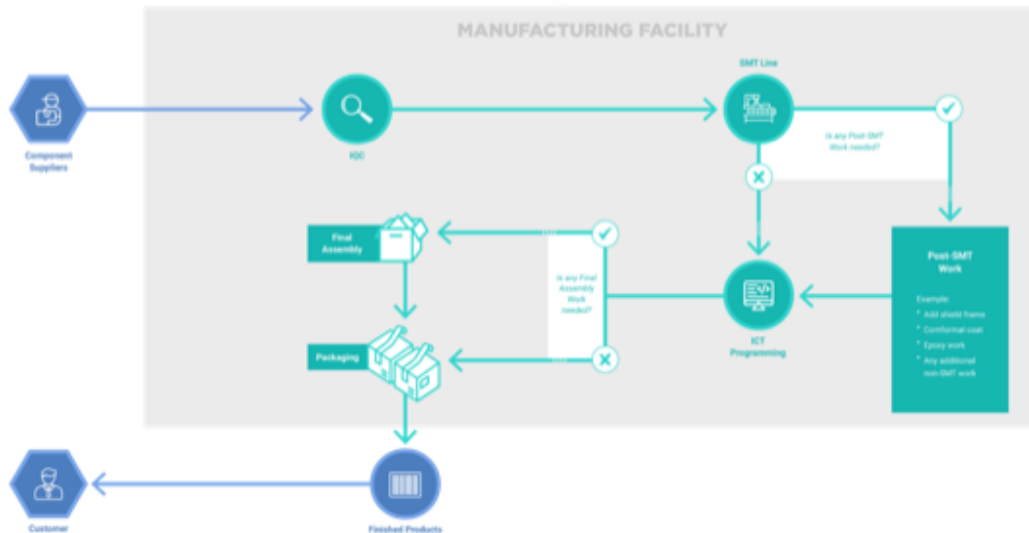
MANUFACTURING FACILITY

Component Suppliers

IQC

SMT Line

Is any Post-SMT Work needed?

Post-SMT Work

Example:
* Add shield frame
* Conformal coat
* Epoxy work
* Any additional non-SMT work

ICT Programming

Is any Final Assembly Work needed?

Final Assembly

Packaging

Finished Products

Customer